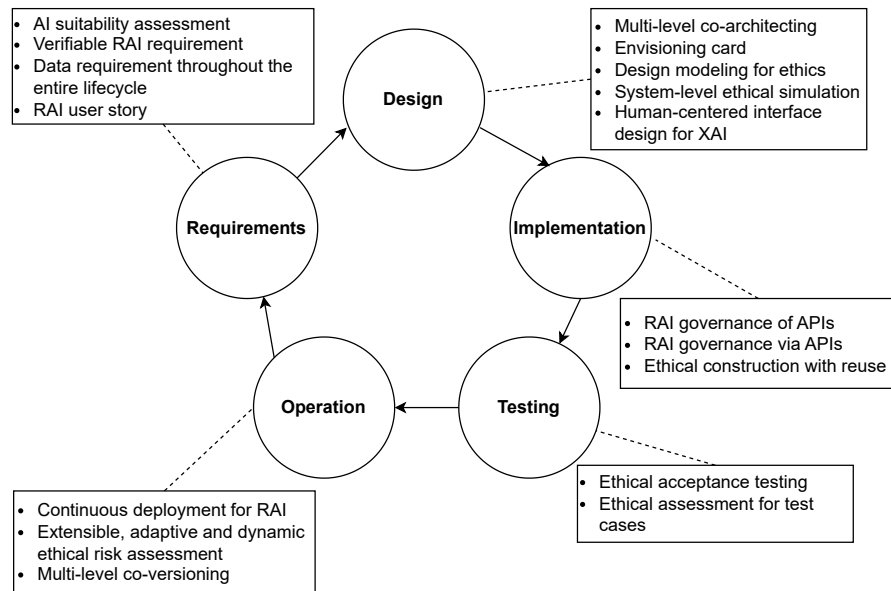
- AI suitability assessment
- Verifiable RAI requirement
- Data requirement throughout the entire lifecycle
- RAI user story

Design

- Multi-level co-architecting
- Envisioning card
- Design modeling for ethics
- System-level ethical simulation
- Human-centered interface design for XAI

Requirements

Implementation

- RAI governance of APIs
- RAI governance via APIs
- Ethical construction with reuse

Operation

Testing

- Ethical acceptance testing
- Ethical assessment for test cases

- Continuous deployment for RAI
- Extensible, adaptive and dynamic ethical risk assessment
- Multi-level co-versioning